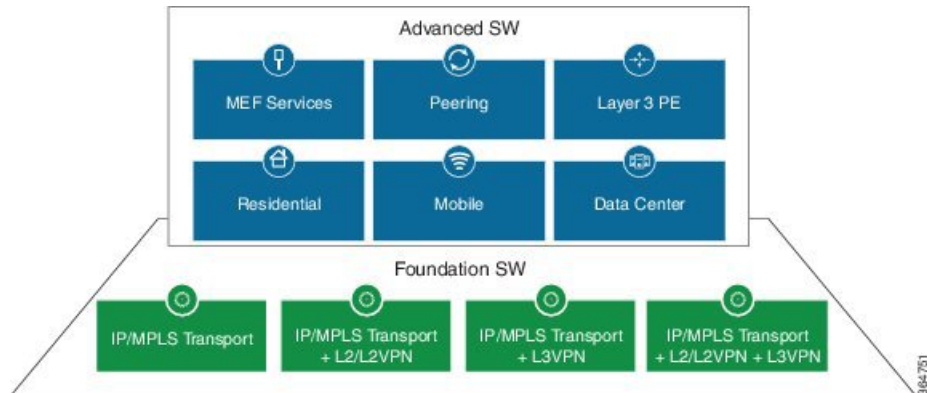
Advanced SW

MEF Services

Peering

Layer 3 PE

Residential

Mobile

Data Center

Foundation SW

IP/MPLS Transport

IP/MPLS Transport + L2/L2VPN

IP/MPLS Transport + L3VPN

IP/MPLS Transport + L2/L2VPN + L3VPN

364751